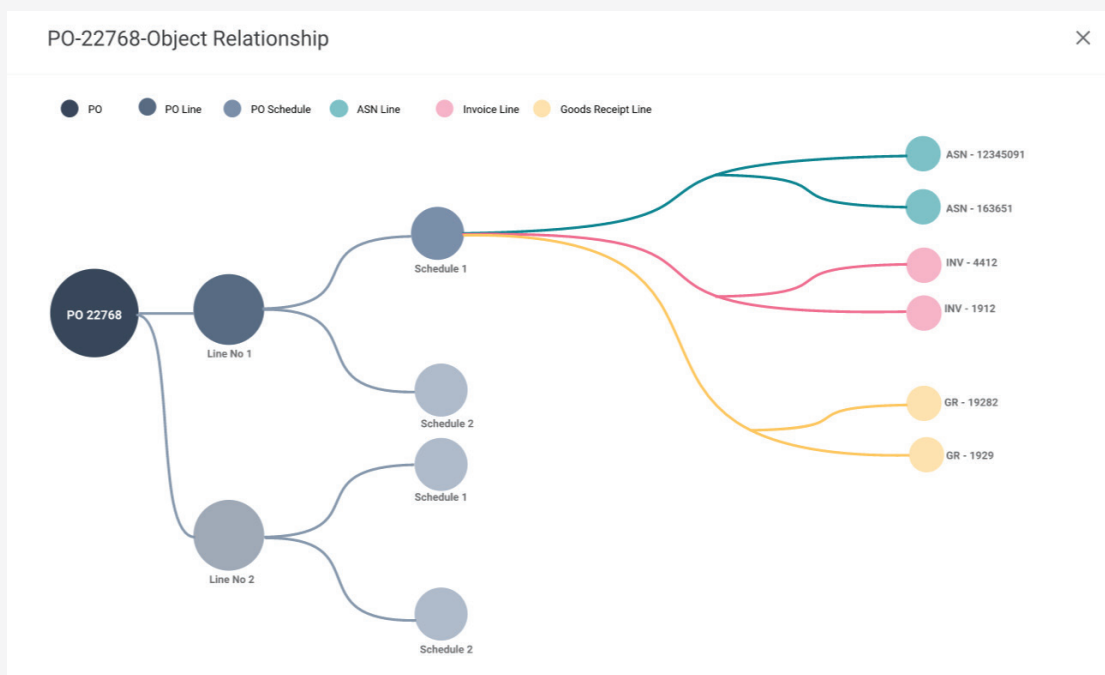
PO-22768-Object Relationship

×

PO PO Line PO Schedule ASN Line Invoice Line Goods Receipt Line

PO 22768

Line No 1

Line No 2

Schedule 1

Schedule 2

Schedule 1

Schedule 2

ASN - 12345091

ASN - 163651

INV - 4412

INV - 1912

GR - 19282

GR - 1929